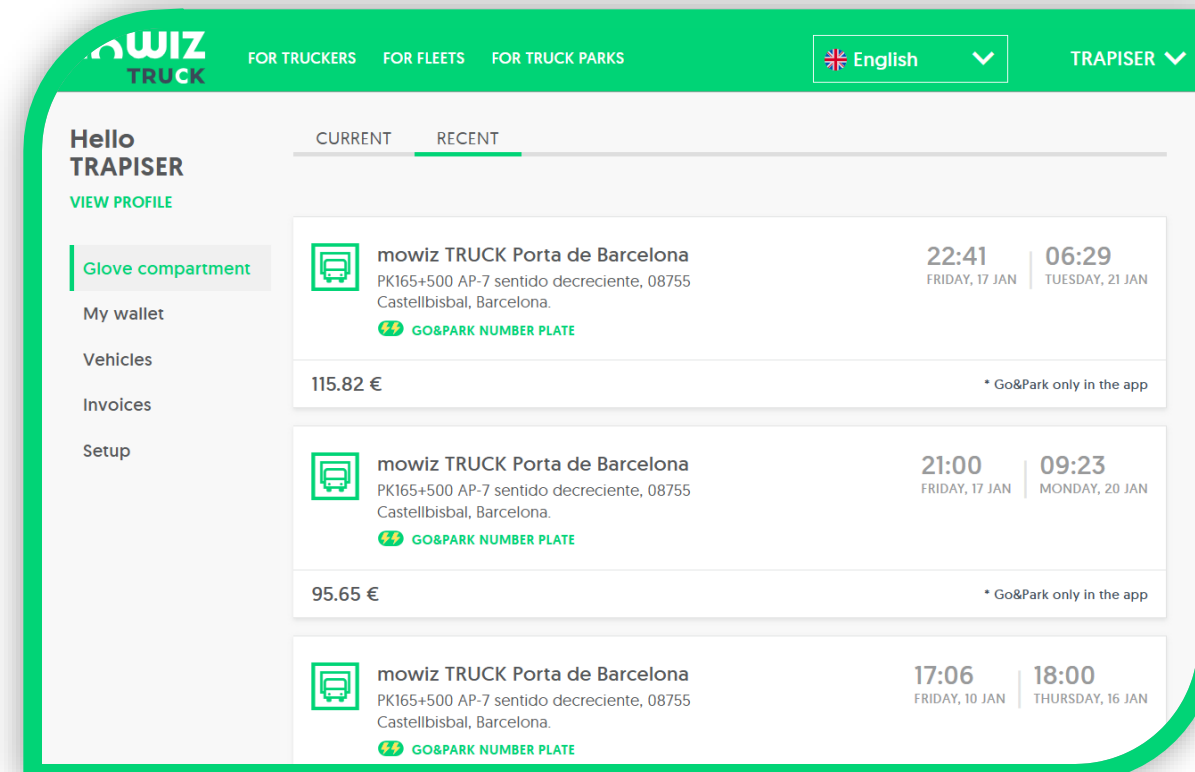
OWIZ TRUCK

FOR TRUCKERS FOR FLEETS FOR TRUCK PARKS

English

TRAPISER

Hello TRAPISER

VIEW PROFILE

Glove compartment

My wallet

Vehicles

Invoices

Setup

CURRENT RECENT

mowiz TRUCK Porta de Barcelona

PK165+500 AP-7 sentido decreciente, 08755 Castellbisbal, Barcelona.

GO&PARK NUMBER PLATE

22:41 FRIDAY, 17 JAN

06:29 TUESDAY, 21 JAN

115.82 €

* Go&Park only in the app

mowiz TRUCK Porta de Barcelona

PK165+500 AP-7 sentido decreciente, 08755 Castellbisbal, Barcelona.

GO&PARK NUMBER PLATE

21:00 FRIDAY, 17 JAN

09:23 MONDAY, 20 JAN

95.65 €

* Go&Park only in the app

mowiz TRUCK Porta de Barcelona

PK165+500 AP-7 sentido decreciente, 08755 Castellbisbal, Barcelona.

GO&PARK NUMBER PLATE

17:06 FRIDAY, 10 JAN

18:00 THURSDAY, 16 JAN